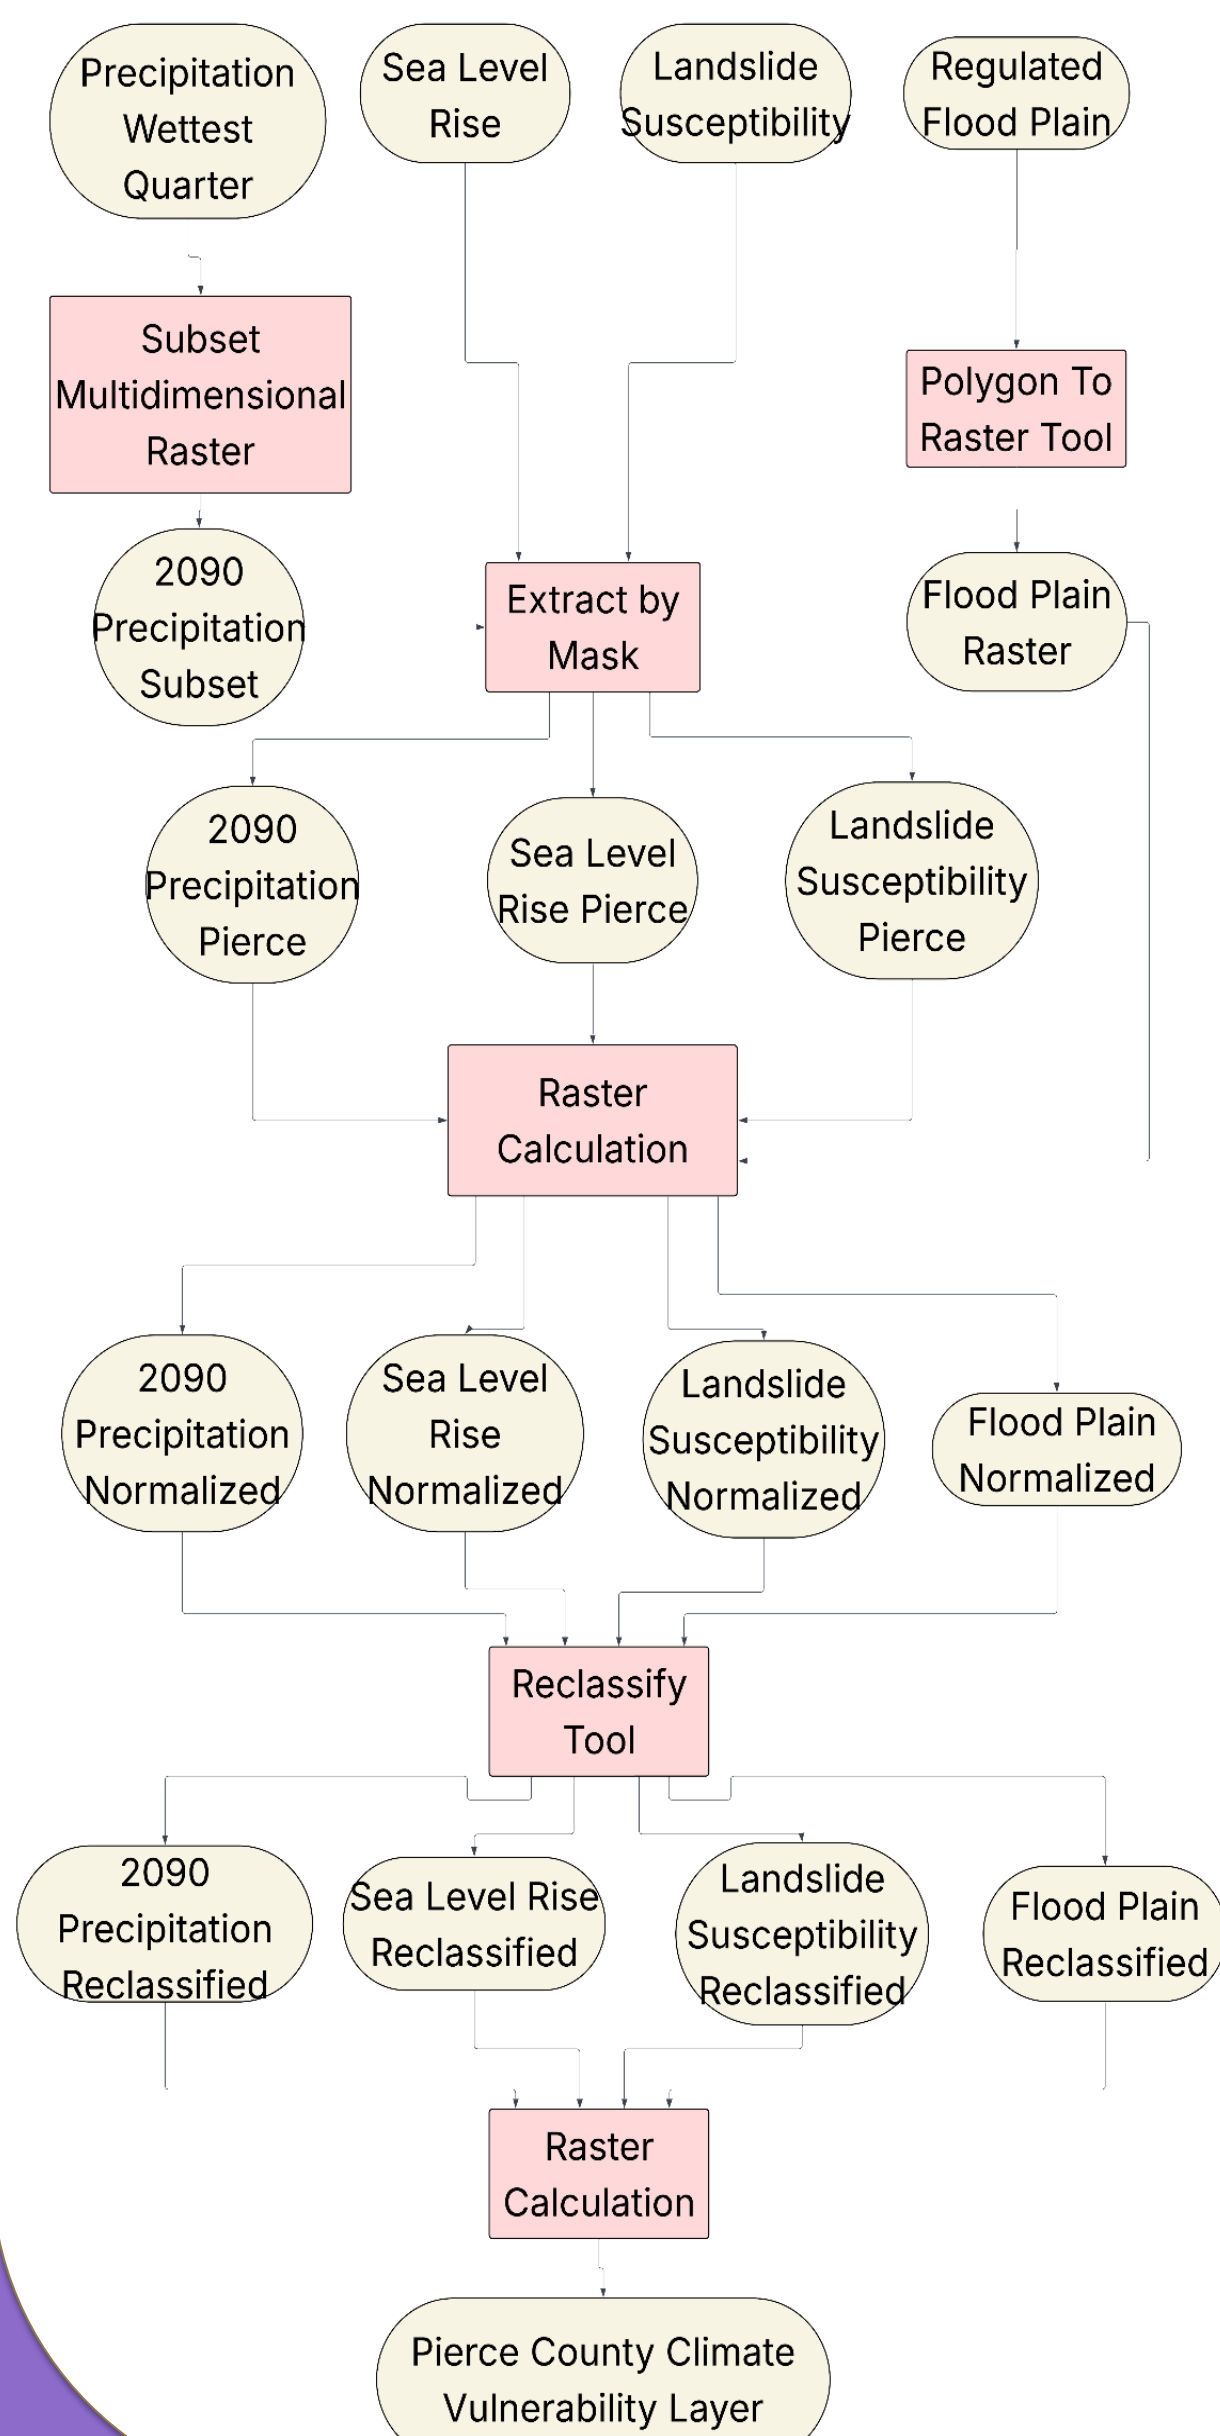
Precipitation Wettest Quarter

Sea Level Rise

Landslide Susceptibility

Regulated Flood Plain

Subset Multidimensional Raster

Polygon To Raster Tool

2090 Precipitation Subset

Extract by Mask

Flood Plain Raster

2090 Precipitation Pierce

Sea Level Rise Pierce

Landslide Susceptibility Pierce

Raster Calculation

2090 Precipitation Normalized

Sea Level Rise Normalized

Landslide Susceptibility Normalized

Flood Plain Normalized

Reclassify Tool

2090 Precipitation Reclassified

Sea Level Rise Reclassified

Landslide Susceptibility Reclassified

Flood Plain Reclassified

Raster Calculation

Pierce County Climate Vulnerability Layer